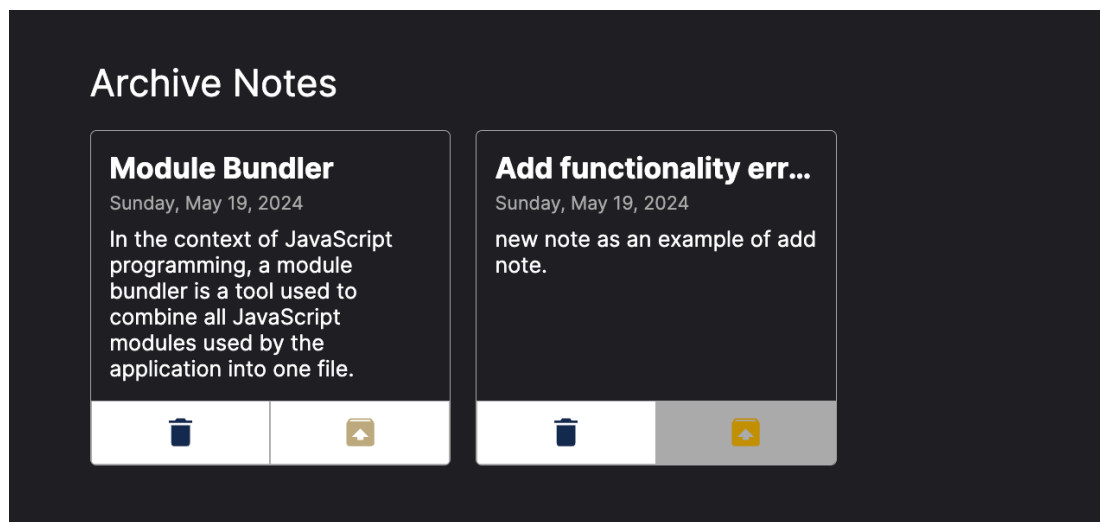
Archive Notes

Module Bundler
Sunday, May 19, 2024
In the context of JavaScript programming, a module bundler is a tool used to combine all JavaScript modules used by the application into one file.

Add functionality err...
Sunday, May 19, 2024
new note as an example of add note.